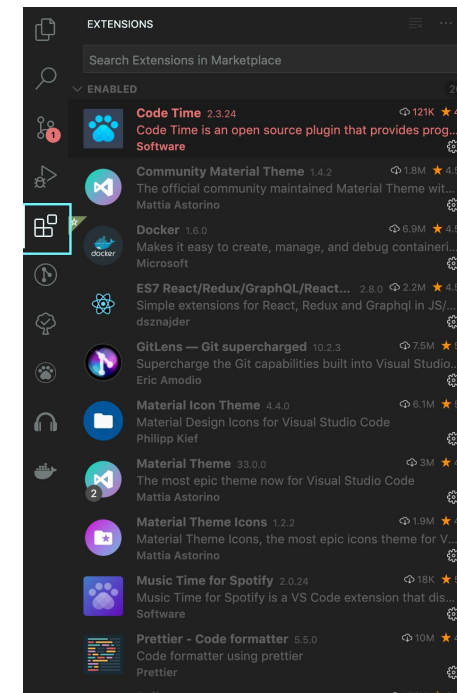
EXTENSIONS

Search Extensions in Marketplace

ENABLED 2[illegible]

1

Code Time 2.3.24 121K ★ 4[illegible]
Code Time is an open source plugin that provides prog...
Software

Community Material Theme 1.4.2 1.8M ★ 4.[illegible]
The official community maintained Material Theme wit...
Mattia Astorino

Docker 1.6.0 6.9M ★ 4.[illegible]
Makes it easy to create, manage, and debug containeri...
Microsoft

docker

ES7 React/Redux/GraphQL/React... 2.8.0 2.2M ★ 4.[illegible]
Simple extensions for React, Redux and Graphql in JS/...
dsznajder

GitLens — Git supercharged 10.2.3 7.5M ★ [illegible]
Supercharge the Git capabilities built into Visual Studio...
Eric Amodio

Material Icon Theme 4.4.0 6.1M ★ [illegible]
Material Design Icons for Visual Studio Code
Philipp Kief

Material Theme 33.0.0 3M ★ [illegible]
The most epic theme now for Visual Studio Code
Mattia Astorino
2

Material Theme Icons 1.2.2 1.9M ★ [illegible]
Material Theme Icons, the most epic icons theme for V...
Mattia Astorino

Music Time for Spotify 2.0.24 18K ★ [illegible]
Music Time for Spotify is a VS Code extension that dis...
Software

Prettier - Code formatter 5.5.0 10M ★ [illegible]
Code formatter using prettier
Prettier